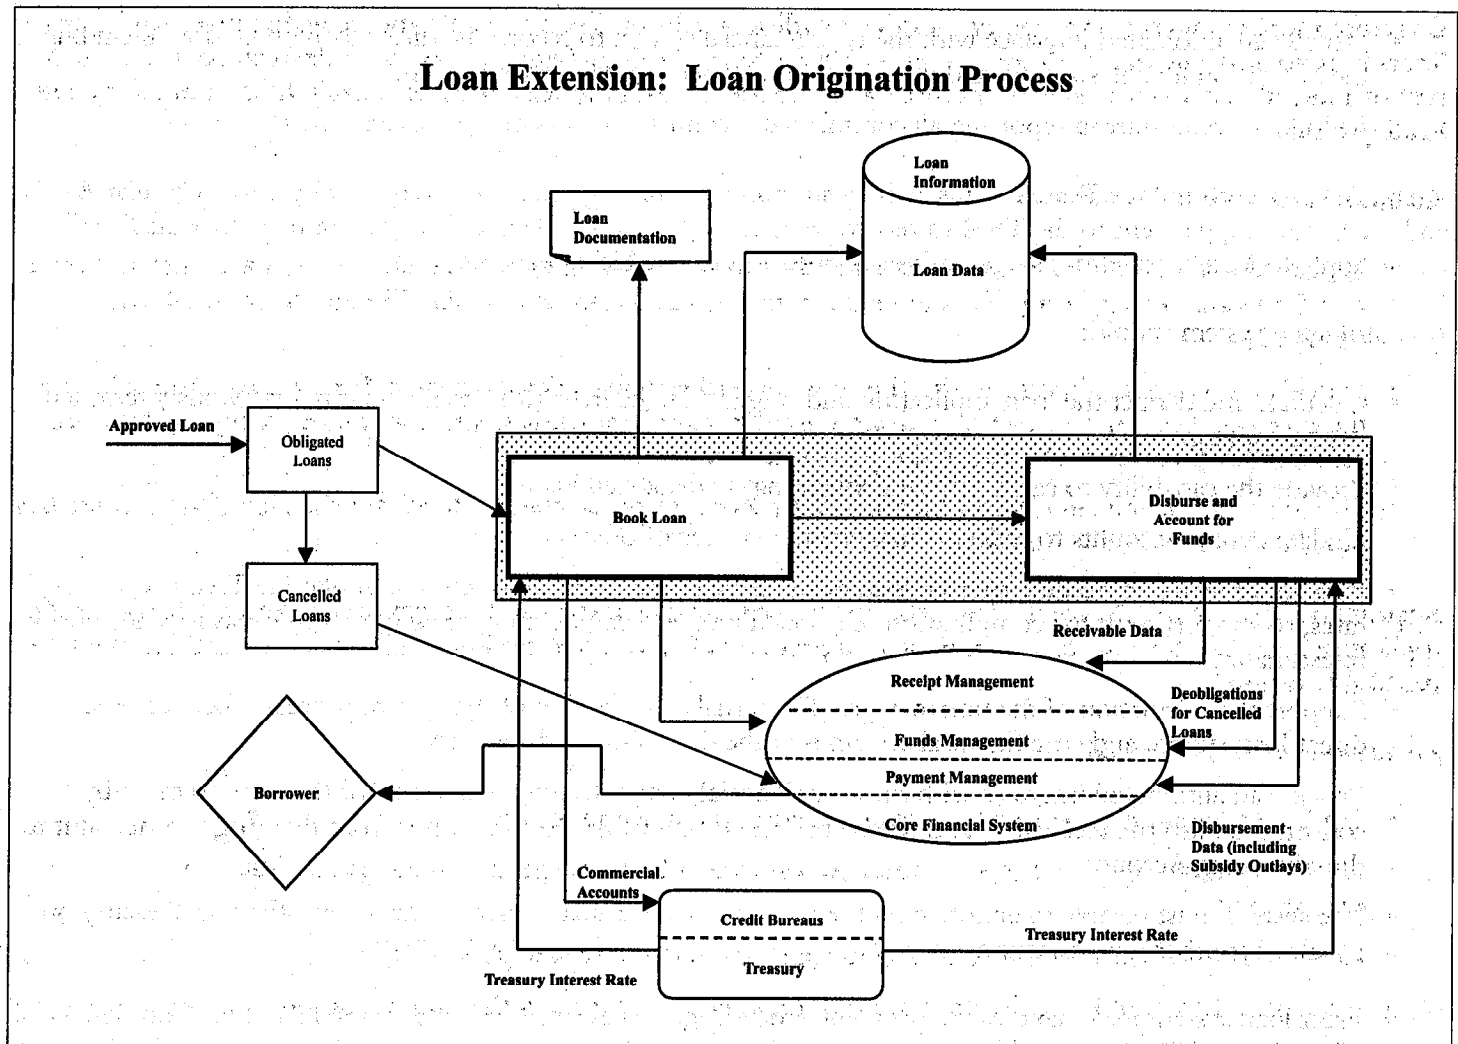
Loan Extension: Loan Origination Process

Loan Information

Loan Data

Loan Documentation

Approved Loan

Obligated Loans

Cancelled Loans

Book Loan

Disburse and Account for Funds

Receivable Data

Receipt Management

Funds Management

Payment Management

Core Financial System

Deobligations for Cancelled Loans

Disbursement Data (including Subsidy Outlays)

Borrower

Commercial Accounts

Credit Bureaus

Treasury

Treasury Interest Rate

Treasury Interest Rate